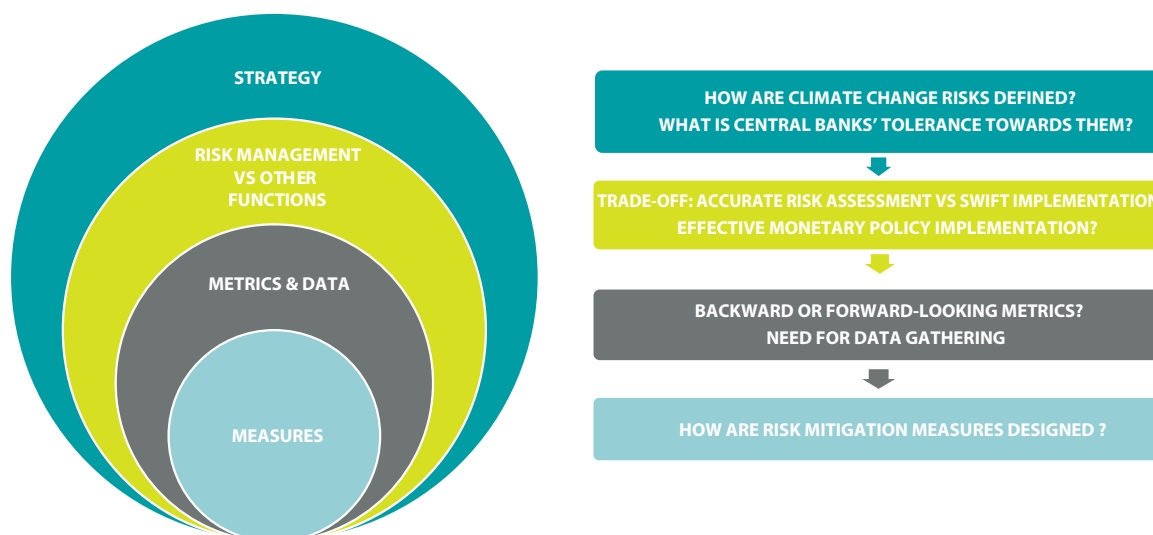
STRATEGY

RISK MANAGEMENT VS OTHER FUNCTIONS

METRICS & DATA

MEASURES

HOW ARE CLIMATE CHANGE RISKS DEFINED?
WHAT IS CENTRAL BANKS' TOLERANCE TOWARDS THEM?

TRADE-OFF: ACCURATE RISK ASSESSMENT VS SWIFT IMPLEMENTATION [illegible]
EFFECTIVE MONETARY POLICY IMPLEMENTATION?

BACKWARD OR FORWARD-LOOKING METRICS?
NEED FOR DATA GATHERING

HOW ARE RISK MITIGATION MEASURES DESIGNED ?